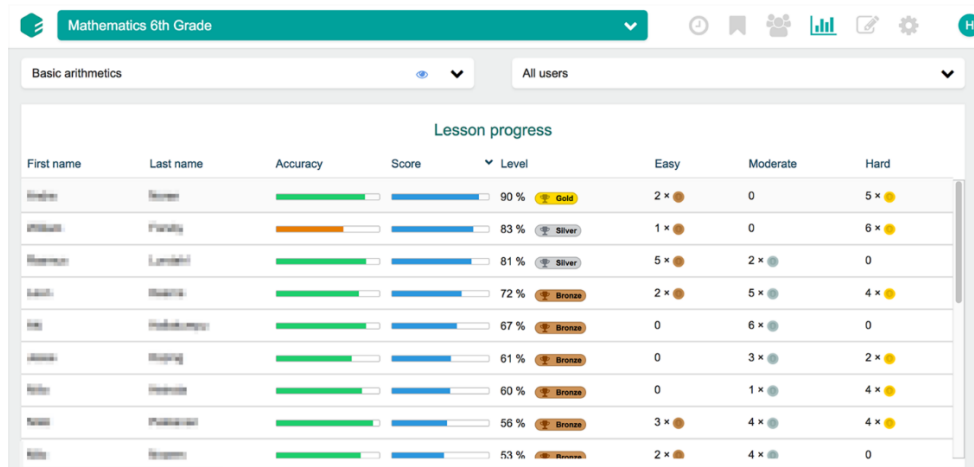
Mathematics 6th Grade

H

Basic arithmetics

All users

Lesson progress

| First name | Last name | Accuracy | Score | Level | Easy | Moderate | Hard |
|---|---|---|---|---|---|---|---|
| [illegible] | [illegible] | | | 90 % Gold | 2 × | 0 | 5 × |
| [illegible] | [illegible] | | | 83 % Silver | 1 × | 0 | 6 × |
| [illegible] | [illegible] | | | 81 % Silver | 5 × | 2 × | 0 |
| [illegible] | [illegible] | | | 72 % Bronze | 2 × | 5 × | 4 × |
| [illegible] | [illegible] | | | 67 % Bronze | 0 | 6 × | 0 |
| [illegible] | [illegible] | | | 61 % Bronze | 0 | 3 × | 2 × |
| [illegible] | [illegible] | | | 60 % Bronze | 0 | 1 × | 4 × |
| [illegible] | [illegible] | | | 56 % Bronze | 3 × | 4 × | 4 × |
| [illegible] | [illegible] | | | 53 % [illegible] | 2 × | 4 × | 0 |